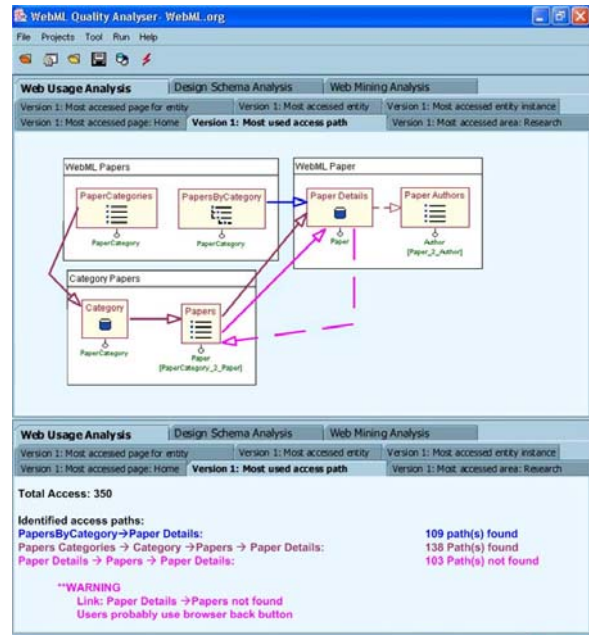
WebML Quality Analyser- WebML.org

File Projects Tool Run Help

Web Usage Analysis | Design Schema Analysis | Web Mining Analysis

Version 1: Most accessed page for entity | Version 1: Most accessed entity | Version 1: Most accessed entity instance

Version 1: Most accessed page: Home | Version 1: Most used access path | Version 1: Most accessed area: Research

WebML Papers

PaperCategories

PaperCategory

PapersByCategory

PaperCategory

WebML Paper

Paper Details

Paper

Paper Authors

Author
[Paper_2_Author]

Category Papers

Category

PaperCategory

Papers

Paper
[PaperCategory_2_Paper]

Web Usage Analysis | Design Schema Analysis | Web Mining Analysis

Version 1: Most accessed page for entity | Version 1: Most accessed entity | Version 1: Most accessed entity instance

Version 1: Most accessed page: Home | Version 1: Most used access path | Version 1: Most accessed area: Research

Total Access: 350

Identified access paths:
PapersByCategory→Paper Details: 109 path(s) found
Papers Categories → Category →Papers → Paper Details: 138 Path(s) found
Paper Details → Papers → Paper Details: 103 Path(s) not found

**WARNING
Link: Paper Details →Papers not found
Users probably use browser back button